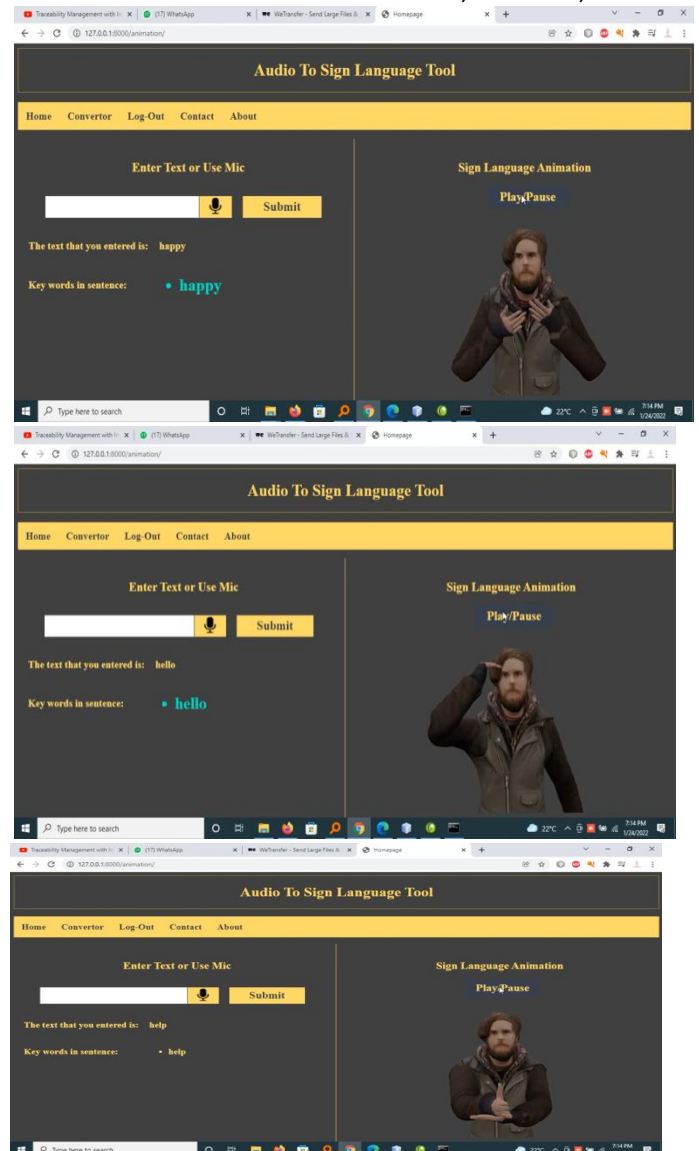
Traceability Management with I× | (17) WhatsApp × | WeTransfer - Send Large Files & × | Homepage × +

127.0.0.1:8000/animation/

Audio To Sign Language Tool

Home Convertor Log-Out Contact About

Enter Text or Use Mic

Submit

The text that you entered is: happy

Key words in sentence: • happy

Sign Language Animation

Play/Pause

Type here to search

22°C 7:14 PM 1/24/2022

Traceability Management with I× | (17) WhatsApp × | WeTransfer - Send Large Files & × | Homepage × +

127.0.0.1:8000/animation/

Audio To Sign Language Tool

Home Convertor Log-Out Contact About

Enter Text or Use Mic

Submit

The text that you entered is: hello

Key words in sentence: • hello

Sign Language Animation

Play/Pause

Type here to search

22°C 7:14 PM 1/24/2022

Traceability Management with I× | (17) WhatsApp × | WeTransfer - Send Large Files & × | Homepage × +

127.0.0.1:8000/animation/

Audio To Sign Language Tool

Home Convertor Log-Out Contact About

Enter Text or Use Mic

Submit

The text that you entered is: help

Key words in sentence: • help

Sign Language Animation

Play/Pause

Type here to search

22°C 7:14 PM